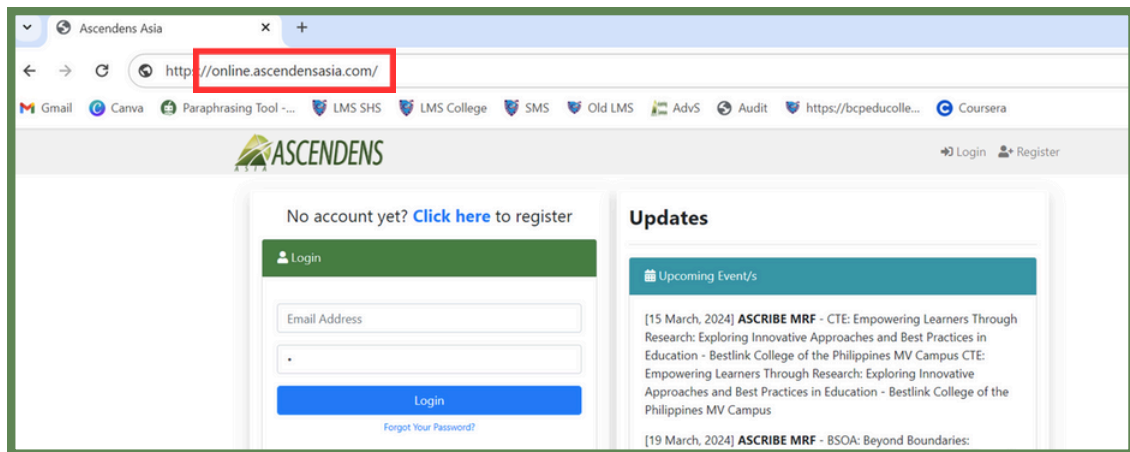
Ascendens Asia

https://online.ascendensasia.com/

Gmail Canva Paraphrasing Tool -... LMS SHS LMS College SMS Old LMS AdvS Audit https://bcpeducolle... Coursera

ASCENDENS ASIA

Login Register

No account yet? Click here to register

Login

Email Address

Login

Forgot Your Password?

Updates

Upcoming Event/s

[15 March, 2024] ASCRIBE MRF - CTE: Empowering Learners Through Research: Exploring Innovative Approaches and Best Practices in Education - Bestlink College of the Philippines MV Campus CTE: Empowering Learners Through Research: Exploring Innovative Approaches and Best Practices in Education - Bestlink College of the Philippines MV Campus

[19 March, 2024] ASCRIBE MRF - BSOA: Beyond Boundaries: